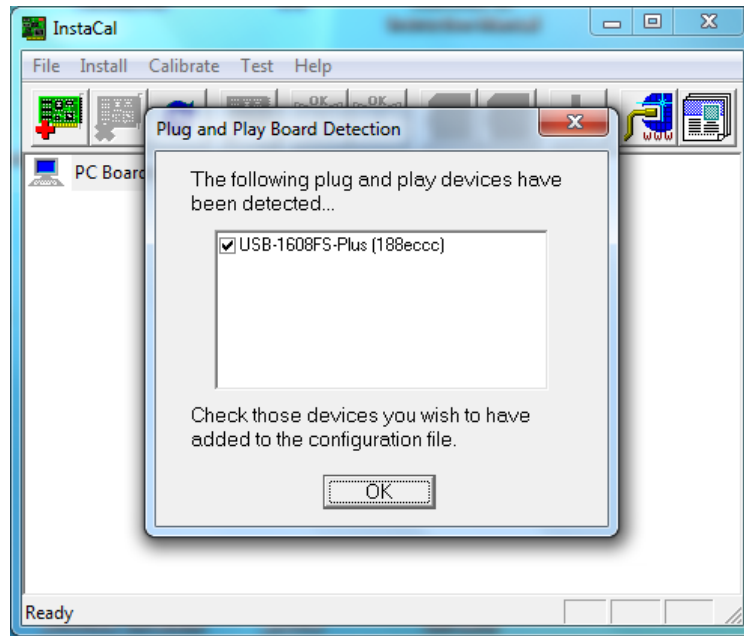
InstaCal

File Install Calibrate Test Help

PC Board

Plug and Play Board Detection

The following plug and play devices have been detected...

USB-1608FS-Plus (188eccc)

Check those devices you wish to have added to the configuration file.

OK

Ready